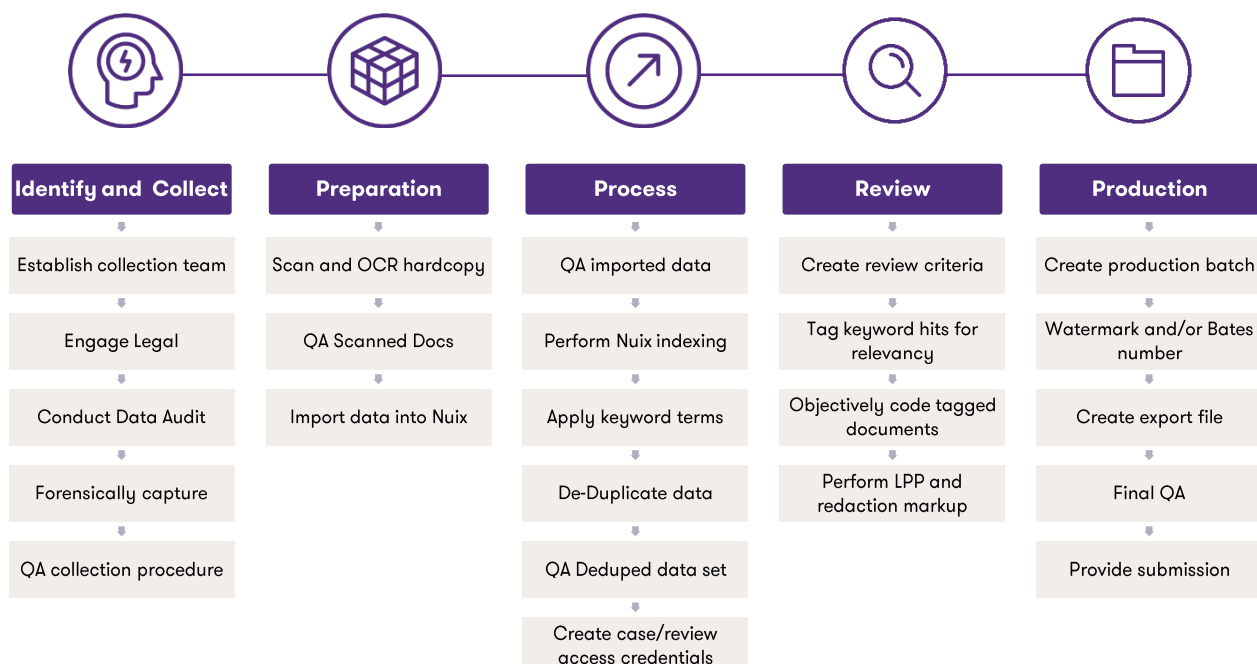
Identify and Collect

Establish collection team

Engage Legal

Conduct Data Audit

Forensically capture

QA collection procedure

Preparation

Scan and OCR hardcopy

QA Scanned Docs

Import data into Nuix

Process

QA imported data

Perform Nuix indexing

Apply keyword terms

De-Duplicate data

QA Deduped data set

Create case/review access credentials

Review

Create review criteria

Tag keyword hits for relevancy

Objectively code tagged documents

Perform LPP and redaction markup

Production

Create production batch

Watermark and/or Bates number

Create export file

Final QA

Provide submission